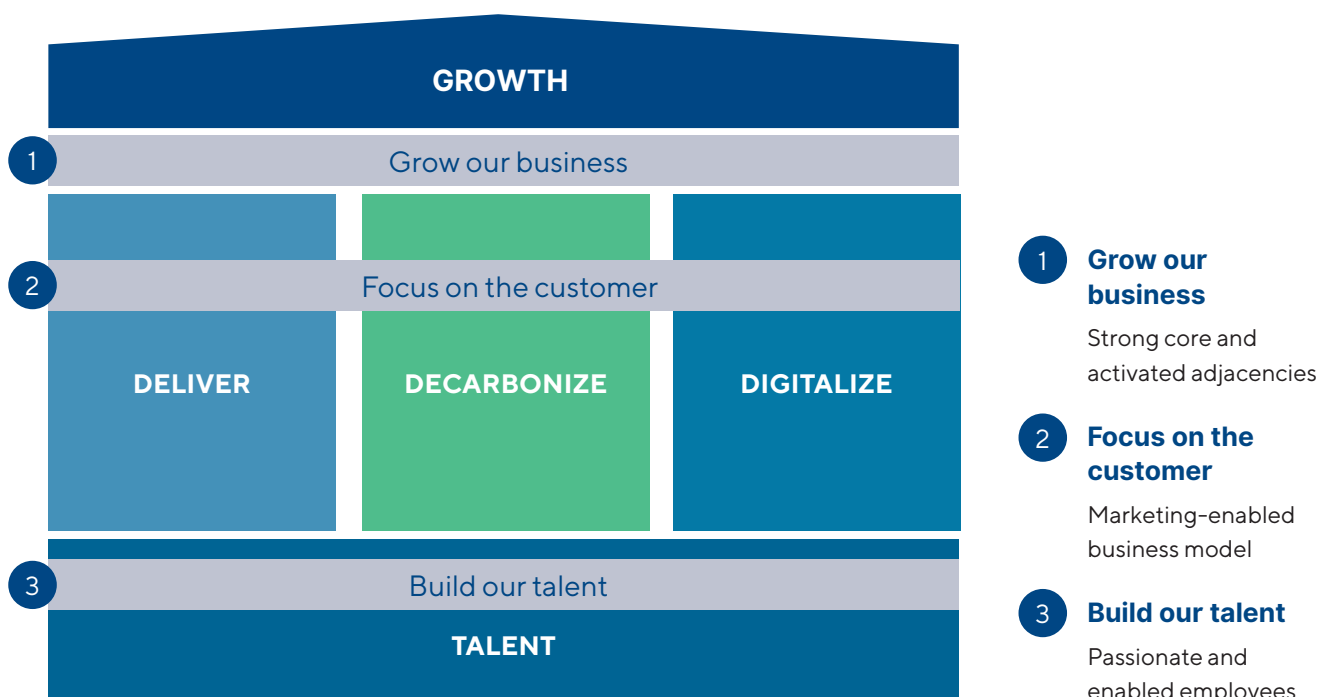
GROWTH

1 Grow our business

2 Focus on the customer

DELIVER

DECARBONIZE

DIGITALIZE

3 Build our talent

TALENT

1 Grow our business

Strong core and activated adjacencies

2 Focus on the customer

Marketing-enabled business model

3 Build our talent

Passionate and enabled employees